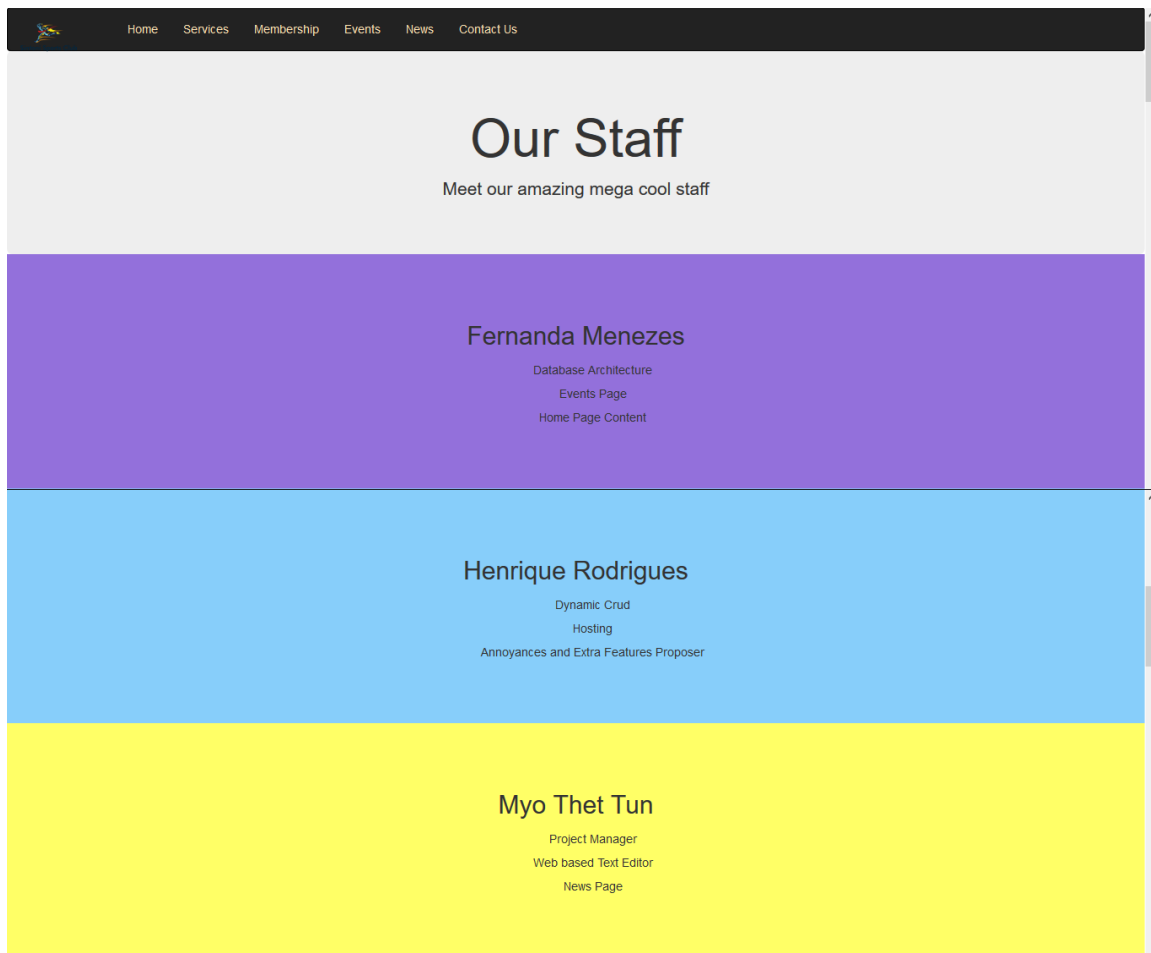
Home Services Membership Events News Contact Us

Our Staff

Meet our amazing mega cool staff

Fernanda Menezes

Database Architecture

Events Page

Home Page Content

Henrique Rodrigues

Dynamic Crud

Hosting

Annoyances and Extra Features Proposer

Myo Thet Tun

Project Manager

Web based Text Editor

News Page